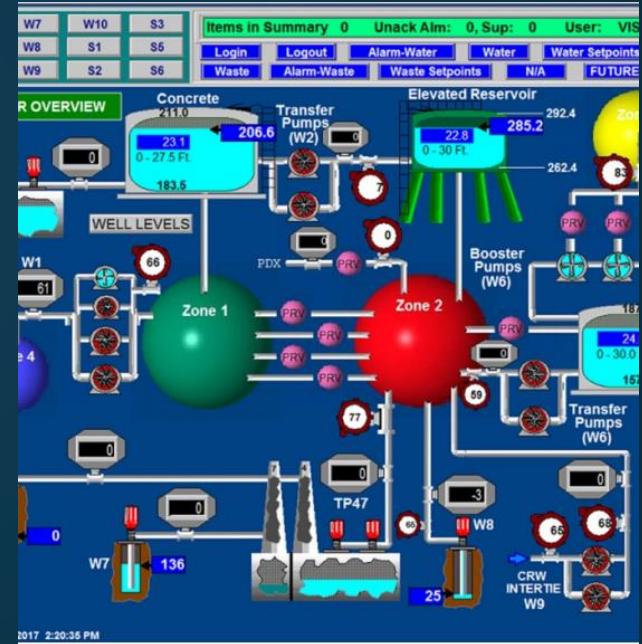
W7
W10
S3
W8
S1
S5
W9
S2
S6

Items in Summary 0 Unack Alm: 0, Sup: 0 User: VIS

Login
Logout
Alarm-Water
Water
Water Setpoints
Waste
Alarm-Waste
Waste Setpoints
N/A
FUTURE

R OVERVIEW

Concrete
211.0
23.1
0 - 27.5 Ft.
183.5
206.6

Transfer Pumps (W2)
0
7

Elevated Reservoir
292.4
22.8
0 - 30 Ft.
285.2
262.4

83
PRV
PRV

WELL LEVELS
0
PDX
0
PRV

W1
61
66

Booster Pumps (W6)

Zone 1
Zone 2

PRV
PRV
PRV
PRV
PRV
PRV

0
59

24
0 - 30.0
157

Transfer Pumps (W6)

77

0
0
TP47
-3
0

0
0
65
W8
65
68

W7
136
25

CRW INTERTIE W9

2017 2:20:35 PM